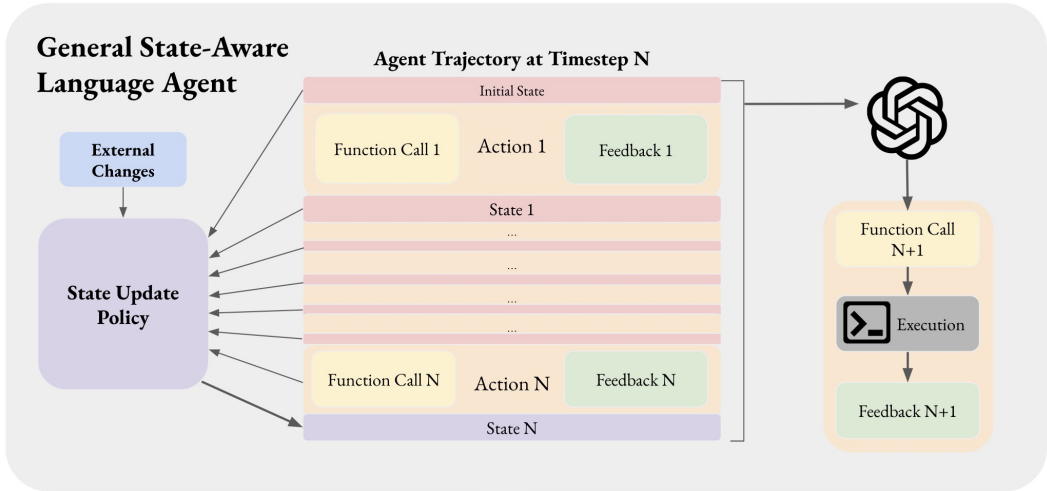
General State-Aware Language Agent

Agent Trajectory at Timestep N

Initial State

Function Call 1

Action 1

Feedback 1

External Changes

State 1

...

...

...

...

State Update Policy

Function Call N

Action N

Feedback N

State N

Function Call N+1

Execution

Feedback N+1